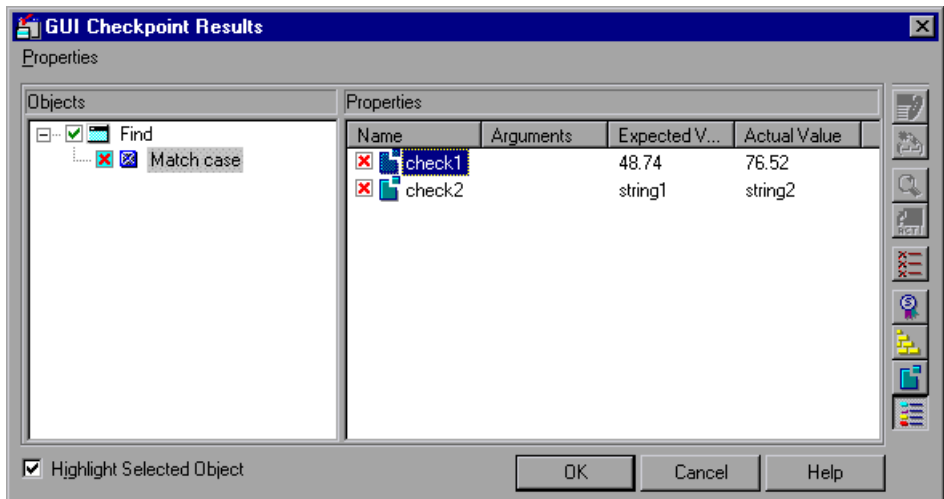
GUI Checkpoint Results

Properties

Objects

Find

Match case

Properties

| Name | Arguments | Expected V... | Actual Value |
|---|---|---|---|
| check1 | | 48.74 | 76.52 |
| check2 | | string1 | string2 |

Highlight Selected Object

OK

Cancel

Help